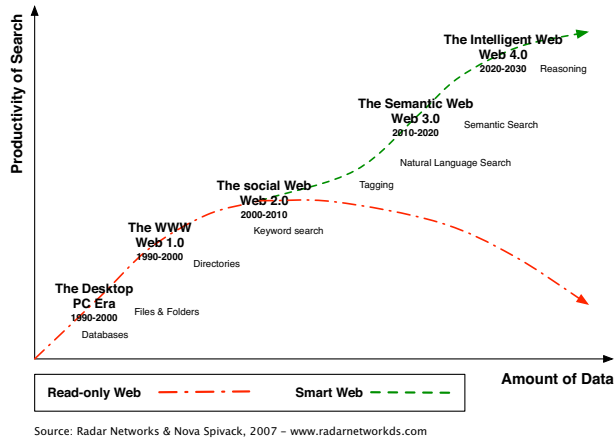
Productivity of Search

The Intelligent Web
Web 4.0
2020-2030
Reasoning

The Semantic Web
Web 3.0
2010-2020
Semantic Search

Natural Language Search

Tagging

The social Web
Web 2.0
2000-2010
Keyword search

The WWW
Web 1.0
1990-2000
Directories

The Desktop
PC Era
1990-2000
Files & Folders
Databases

Amount of Data

Read-only Web
Smart Web

Source: Radar Networks & Nova Spivack, 2007 – www.radarnetworkds.com